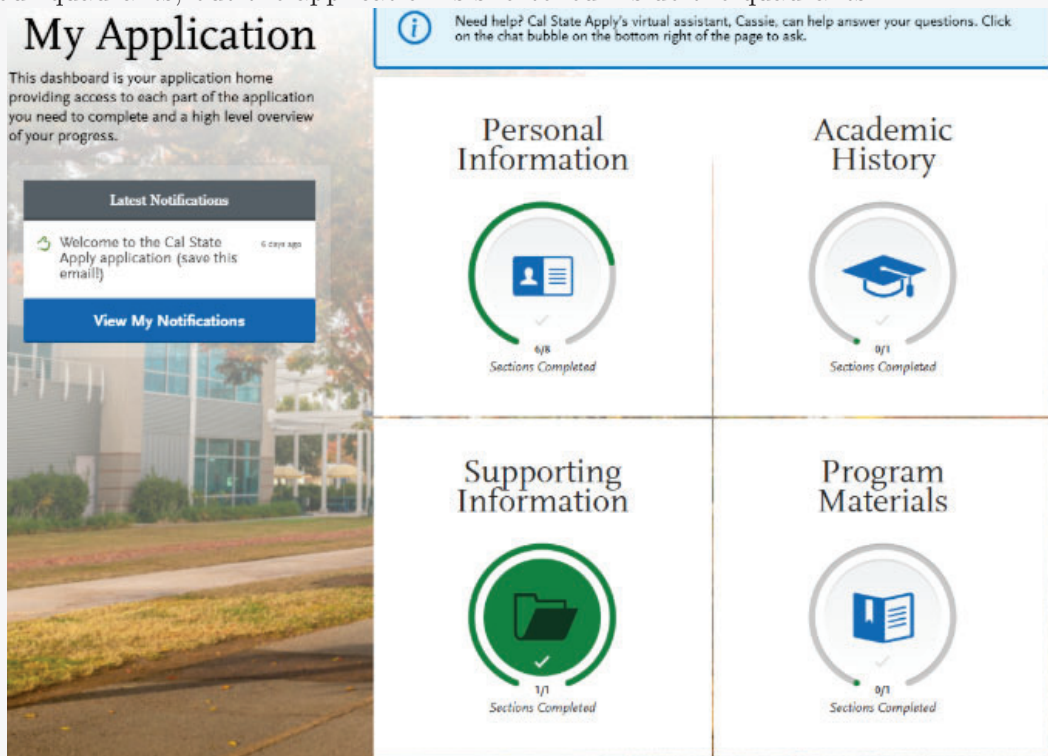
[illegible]

My Application

This dashboard is your application home providing access to each part of the application you need to complete and a high level overview of your progress.

Latest Notifications

Welcome to the Cal State Apply application (save this email!)

6 days ago

View My Notifications

Need help? Cal State Apply's virtual assistant, Cassie, can help answer your questions. Click on the chat bubble on the bottom right of the page to ask.

Personal Information

6/8
Sections Completed

Academic History

0/1
Sections Completed

Supporting Information

1/1
Sections Completed

Program Materials

0/1
Sections Completed